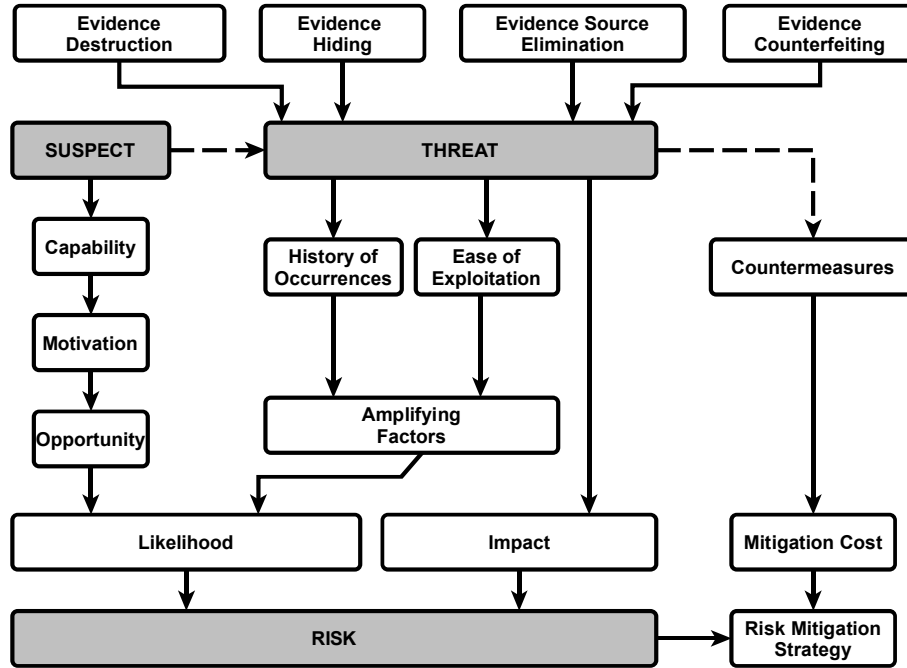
Evidence Destruction

Evidence Hiding

Evidence Source Elimination

Evidence Counterfeiting

SUSPECT

THREAT

Capability

History of Occurrences

Ease of Exploitation

Countermeasures

Motivation

Amplifying Factors

Opportunity

Likelihood

Impact

Mitigation Cost

RISK

Risk Mitigation Strategy